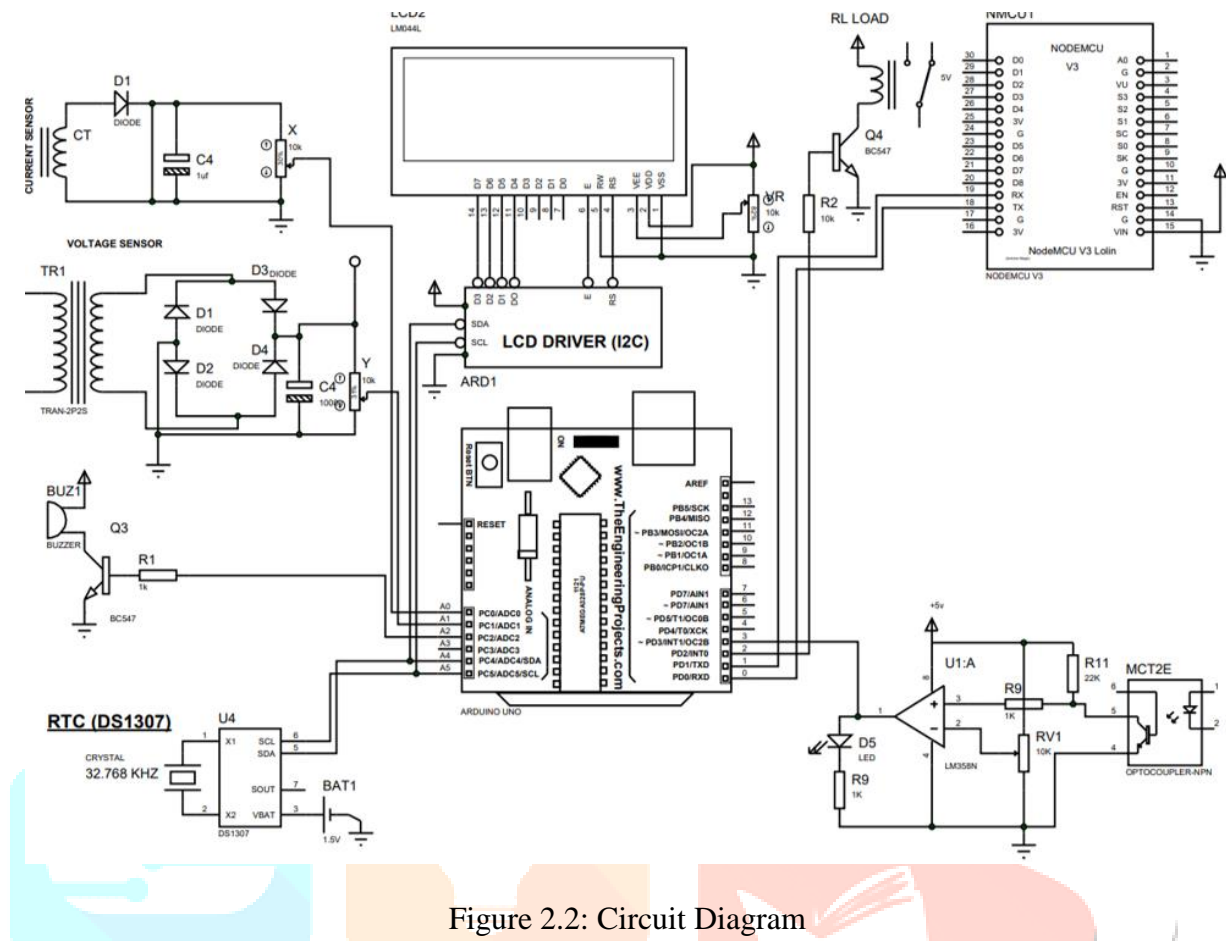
LCD2
LM044L

D7 D6 D5 D4 D3 D2 D1 D0
14 13 12 11 10 9 8 7
E RW RS
6 5 4
VEE VDD VSS
3 2 1

RL LOAD
5V
Q4
BC547
R2
10k
VR
10k

NMCU1
NODEMCU
V3
30 D0
29 D1
28 D2
27 D3
26 D4
25 3V
24 G
23 D5
22 D6
21 D7
20 D8
19 RX
18 TX
17 G
16 3V
A0 1
G 2
VU 3
S3 4
S2 5
S1 6
SC 7
S0 8
SK 9
G 10
3V 11
EN 12
RST 13
G 14
VIN 15
NodeMCU V3 Lolin
NODEMCU V3

CURRENT SENSOR
D1
DIODE
CT
C4
1uf
X
10k

VOLTAGE SENSOR
TR1
TRAN-2P2S
D3 DIODE
D1
DIODE
D2
DIODE
D4
DIODE
C4
100uf
Y
10k

D3 D2 D1 D0 E RS
SDA
SCL
LCD DRIVER (I2C)
ARD1

BUZ1
BUZZER
Q3
R1
1k
BC547

Reset BTN
ON
www.TheEngineeringProjects.com
ATMEGA328P-PU
RESET
AREF
PB5/SCK 13
PB4/MISO 12
~ PB3/MOSI/OC2A 11
~ PB2/OC1B 10
~ PB1/OC1A 9
PB0/ICP1/CLKO 8
PD7/AIN1 7
~ PD7/AIN1 6
~ PD5/T1/OC0B 5
PD4/T0/XCK 4
~ PD3/INT1/OC2B 3
PD2/INT0 2
PD1/TXD 1
PD0/RXD 0
ANALOG IN
A0 PC0/ADC0
A1 PC1/ADC1
A2 PC2/ADC2
A3 PC3/ADC3
A4 PC4/ADC4/SDA
A5 PC5/ADC5/SCL
ARDUINO UNO

+5v
U1:A
R11
22K
MCT2E
R9
1K
RV1
10K
D5
LED
R9
1K
LM358N
OPTOCOUPLER-NPN

RTC (DS1307)
U4
CRYSTAL
32.768 KHZ
X1 SCL 6
SDA 5
SOUT 7
X2 VBAT 3
DS1307
BAT1
1.5V

Figure 2.2: Circuit Diagram